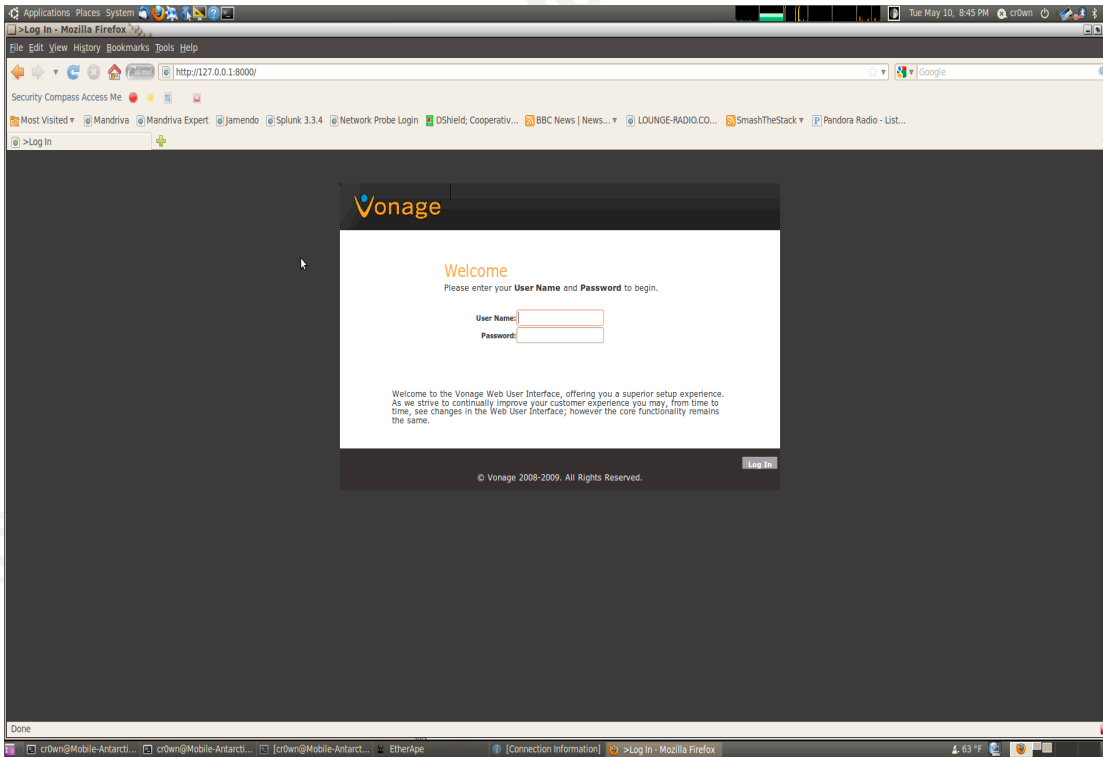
Applications Places System

Tue May 10, 8:45 PM cr0wn

>Log In - Mozilla Firefox

File Edit View History Bookmarks Tools Help

http://127.0.0.1:8000/

Google

Security Compass Access Me

Most Visited ▾ Mandriva Mandriva Expert Jamendo Splunk 3.3.4 Network Probe Login DShield; Cooperativ... BBC News | News... ▾ LOUNGE-RADIO.CO... SmashTheStack ▾ Pandora Radio - List...

>Log In

Vonage

Welcome

Please enter your **User Name** and **Password** to begin.

User Name:

Password:

Welcome to the Vonage Web User Interface, offering you a superior setup experience. As we strive to continually improve your customer experience you may, from time to time, see changes in the Web User Interface; however the core functionality remains the same.

Log In

© Vonage 2008-2009. All Rights Reserved.

Done

cr0wn@Mobile-Antarcti... cr0wn@Mobile-Antarcti... [cr0wn@Mobile-Antarct... EtherApe [Connection Information] >Log In - Mozilla Firefox 63 °F